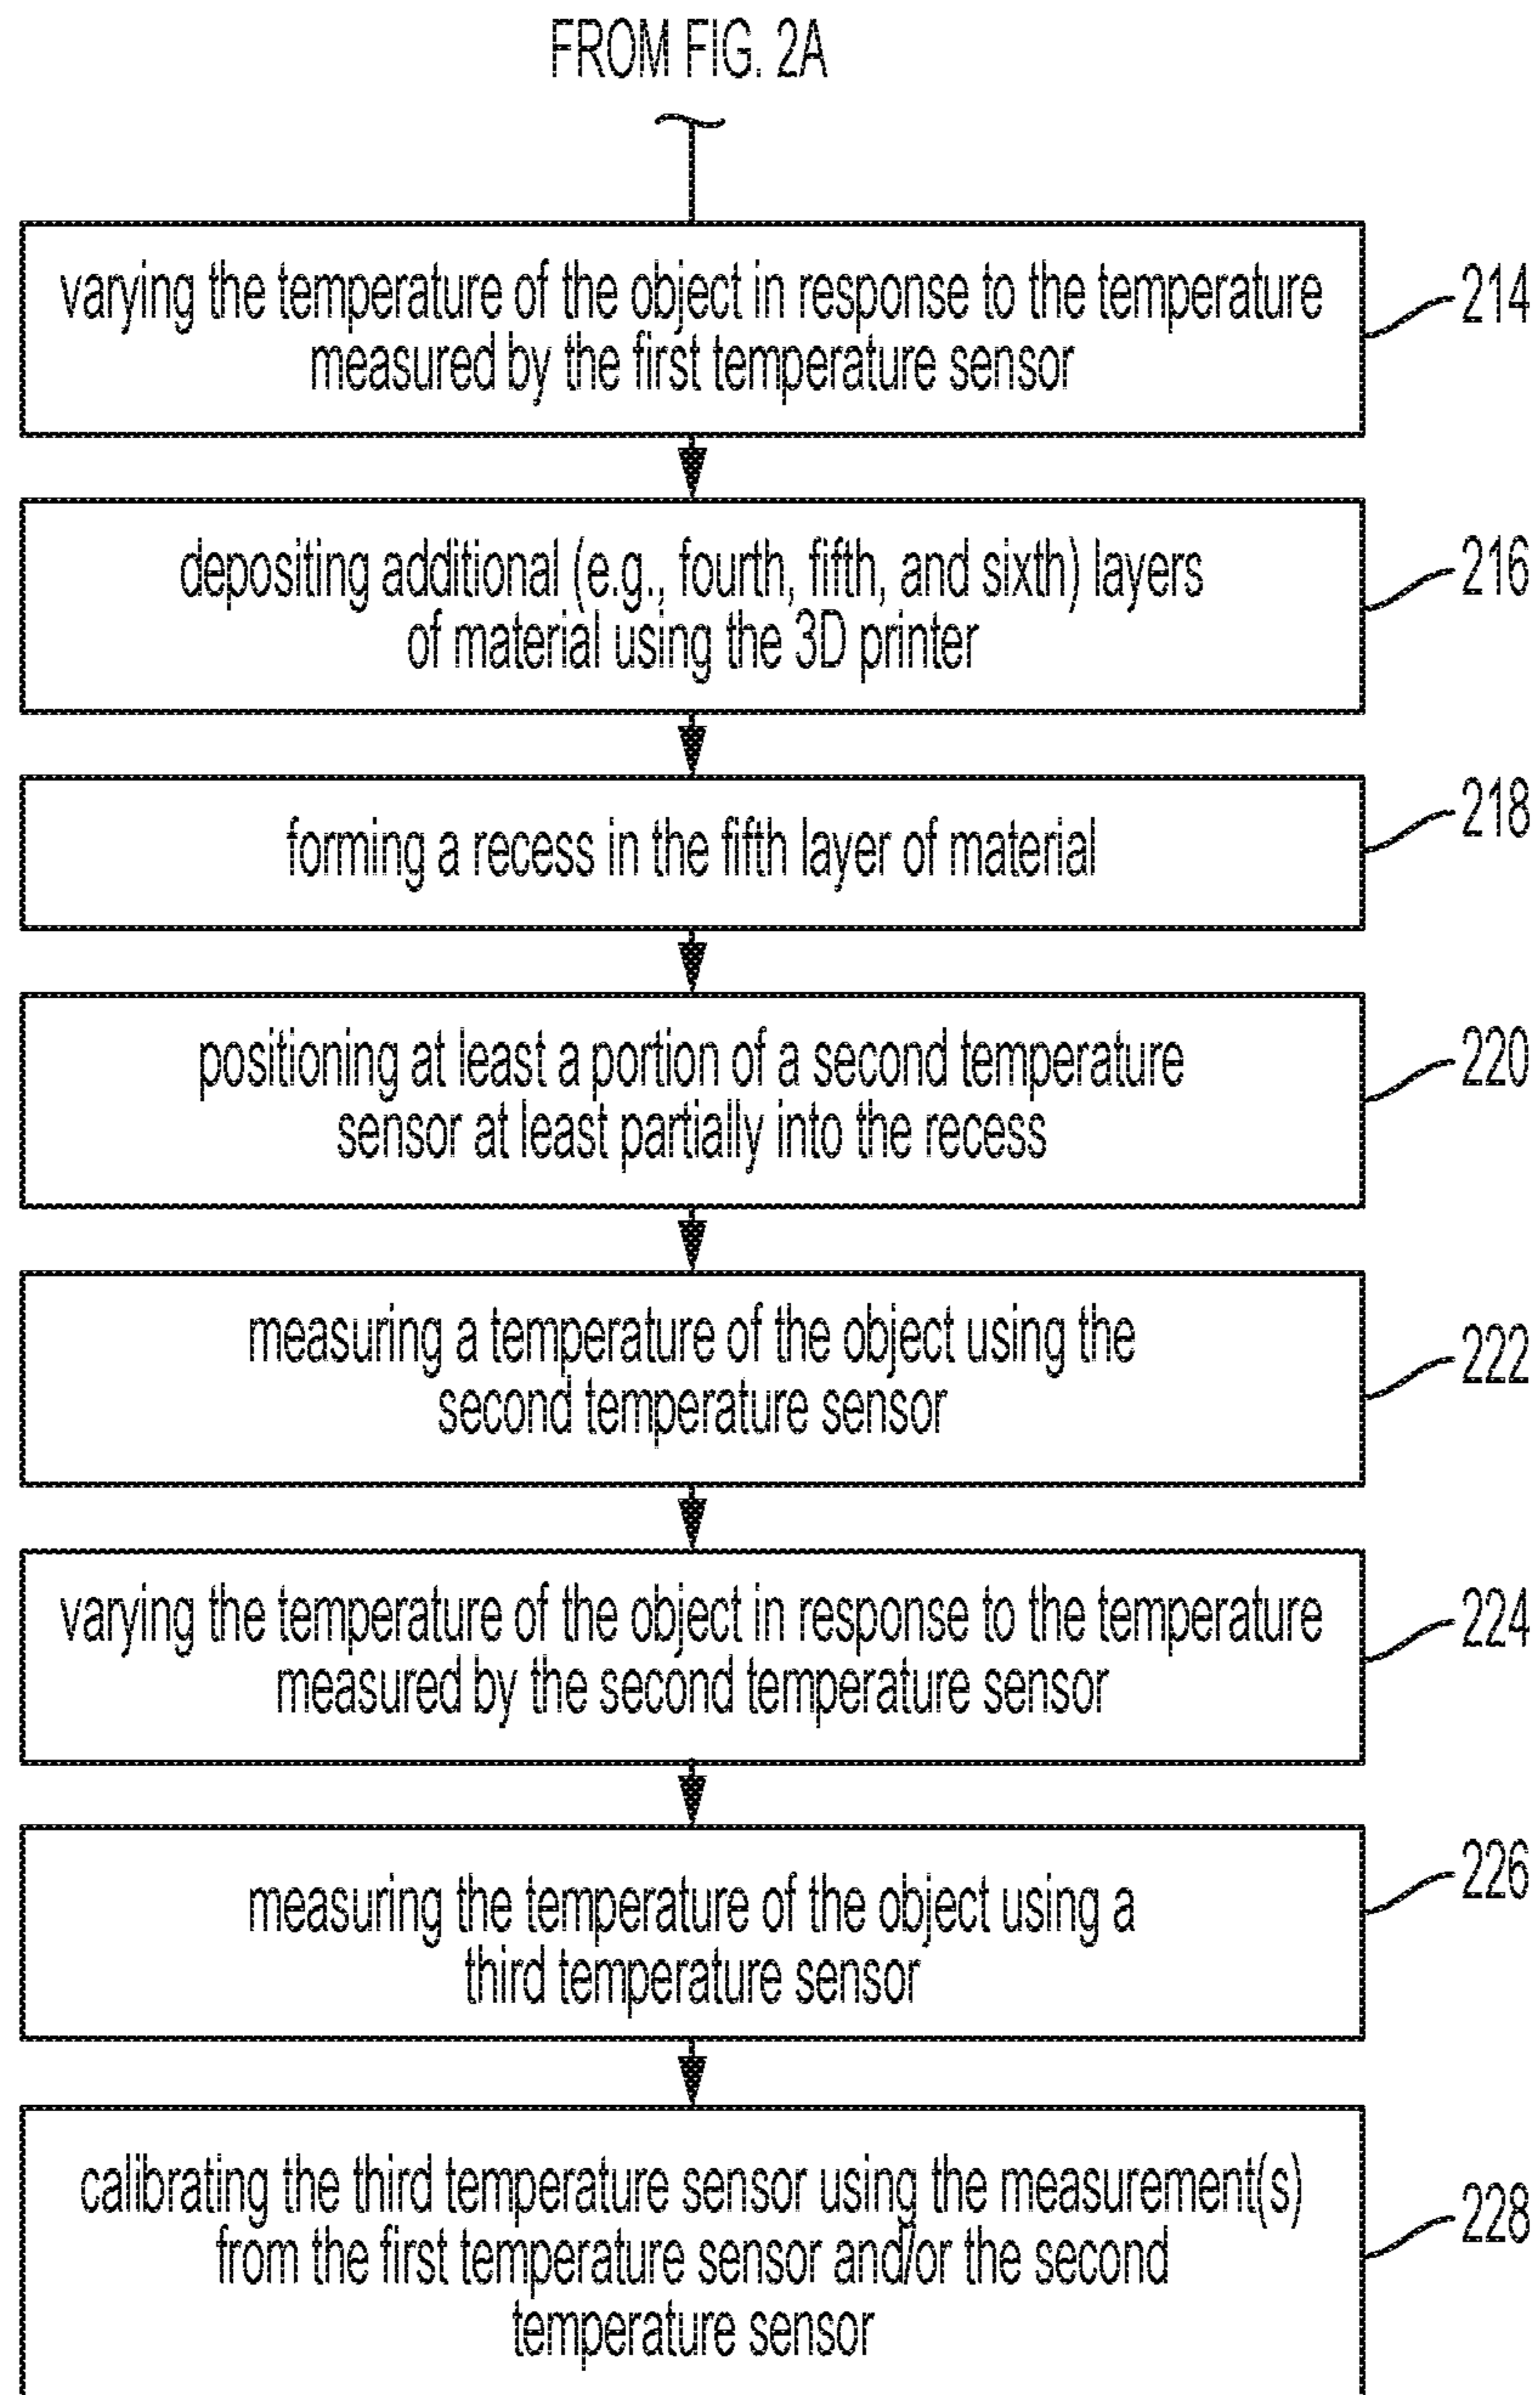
FROM FIG. 2A

varying the temperature of the object in response to the temperature measured by the first temperature sensor

214

depositing additional (e.g., fourth, fifth, and sixth) layers of material using the 3D printer

216

forming a recess in the fifth layer of material

218

positioning at least a portion of a second temperature sensor at least partially into the recess

220

measuring a temperature of the object using the second temperature sensor

222

varying the temperature of the object in response to the temperature measured by the second temperature sensor

224

measuring the temperature of the object using a third temperature sensor

226

calibrating the third temperature sensor using the measurement(s) from the first temperature sensor and/or the second temperature sensor

228